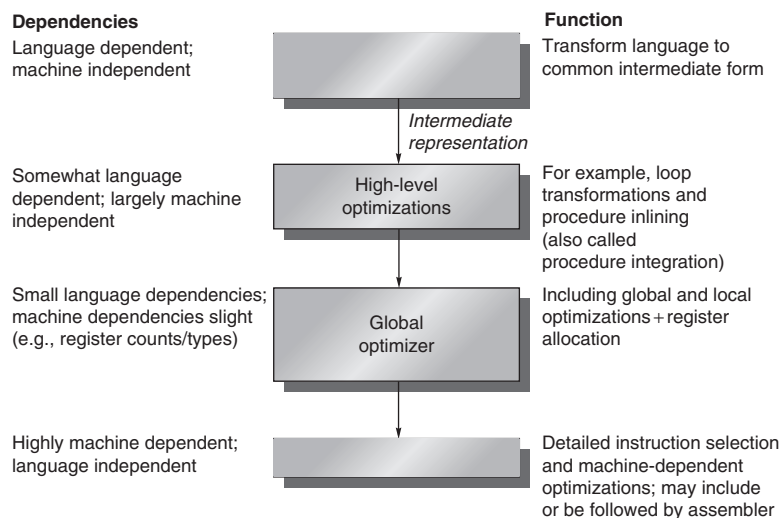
Dependencies

Language dependent; machine independent

Function

Transform language to common intermediate form

Intermediate representation

Somewhat language dependent; largely machine independent

High-level optimizations

For example, loop transformations and procedure inlining (also called procedure integration)

Small language dependencies; machine dependencies slight (e.g., register counts/types)

Global optimizer

Including global and local optimizations + register allocation

Highly machine dependent; language independent

Detailed instruction selection and machine-dependent optimizations; may include or be followed by assembler